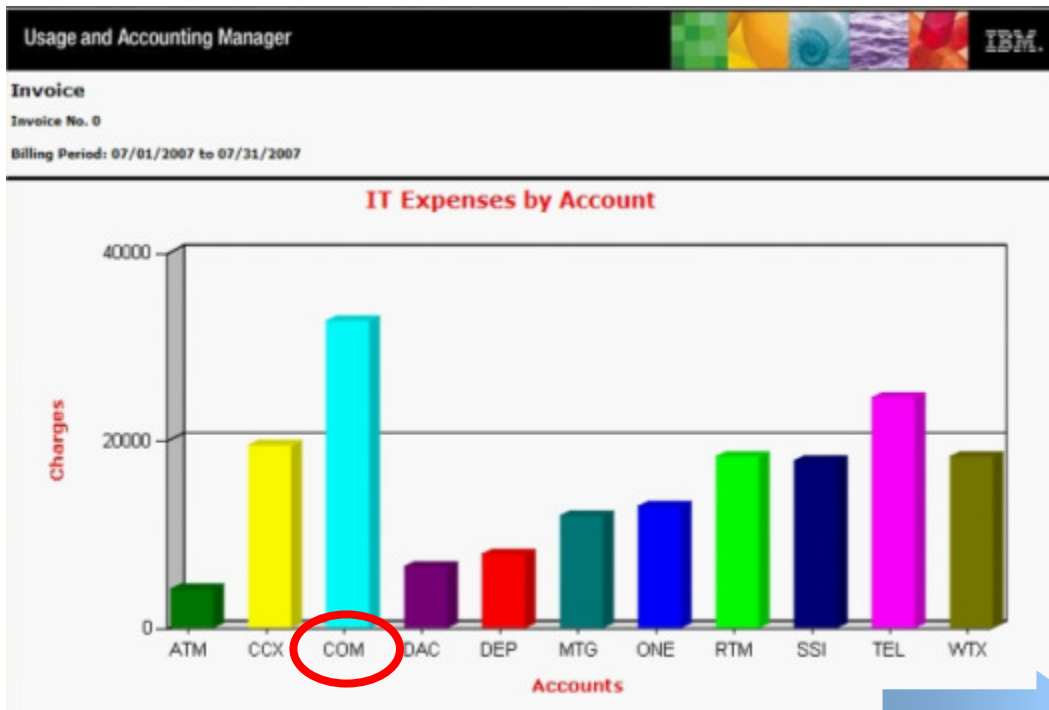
Usage and Accounting Manager

IBM.

Invoice

Invoice No. 0

Billing Period: 07/01/2007 to 07/31/2007

IT Expenses by Account

40000

20000

0

Charges

ATM CCX COM DAC DEP MTG ONE RTM SSI TEL WTX

Accounts